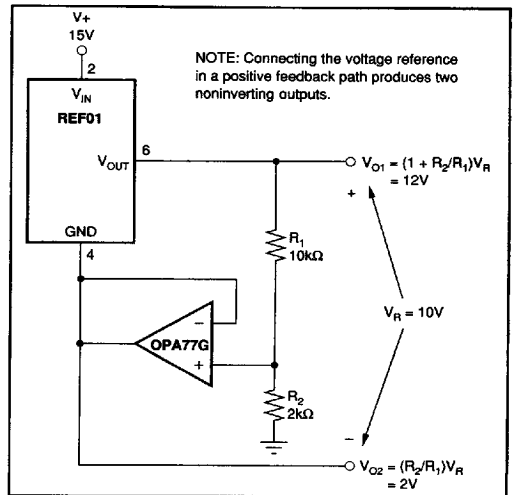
V+
15V

NOTE: Connecting the voltage reference in a positive feedback path produces two noninverting outputs.

2

$V_{IN}$

REF01

6

$V_{OUT}$

GND

4

$V_{O1} = (1 + R_2/R_1)V_R$
$= 12V$

+

$R_1$
$10k\Omega$

$V_R = 10V$

−

+

OPA77G

$R_2$
$2k\Omega$

−

$V_{O2} = (R_2/R_1)V_R$
$= 2V$